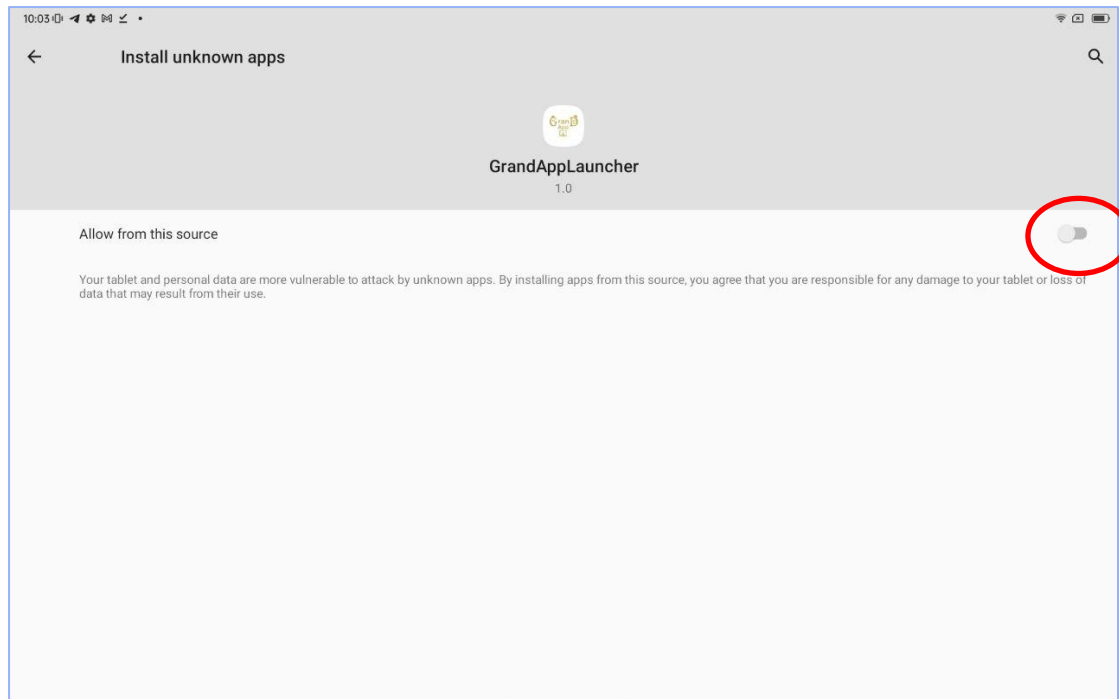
10:03

Install unknown apps

GrandAppLauncher
1.0

Allow from this source

Your tablet and personal data are more vulnerable to attack by unknown apps. By installing apps from this source, you agree that you are responsible for any damage to your tablet or loss of data that may result from their use.